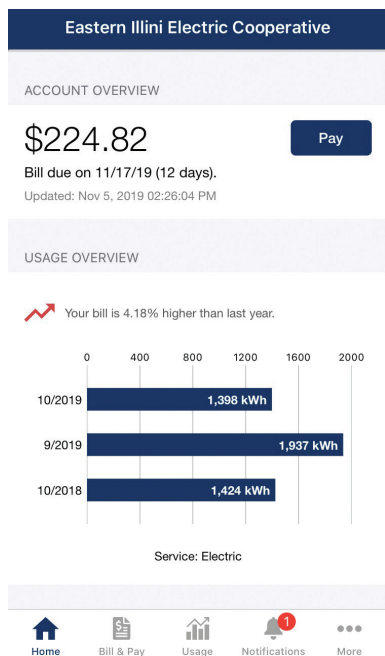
Eastern Illini Electric Cooperative

ACCOUNT OVERVIEW

$224.82

Pay

Bill due on 11/17/19 (12 days).

Updated: Nov 5, 2019 02:26:04 PM

USAGE OVERVIEW

Your bill is 4.18% higher than last year.

0 400 800 1200 1600 2000

10/2019 1,398 kWh

9/2019 1,937 kWh

10/2018 1,424 kWh

Service: Electric

Home Bill & Pay Usage 1 Notifications More